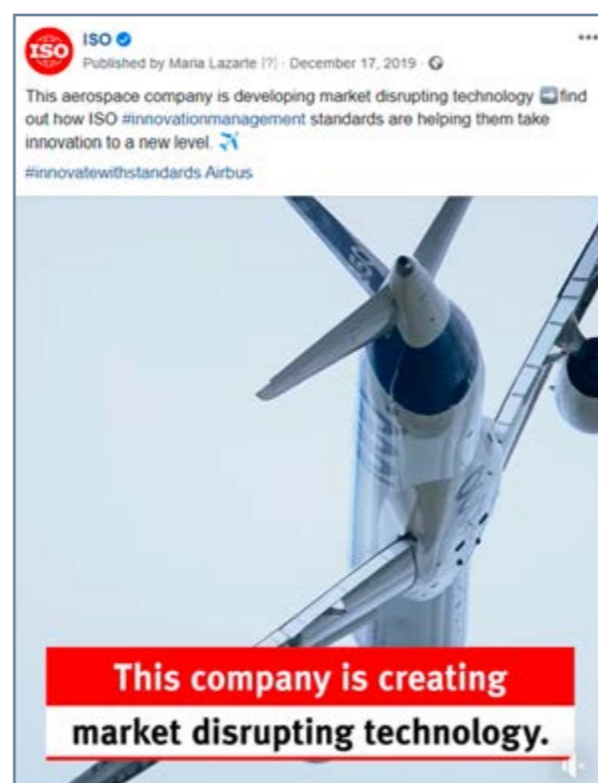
ISO
Published by Maria Lazarte [?] · December 17, 2019 ·

This aerospace company is developing market disrupting technology ➡️ find out how ISO #innovationmanagement standards are helping them take innovation to a new level. ✈️
#innovatewithstandards Airbus

This company is creating
market disrupting technology.